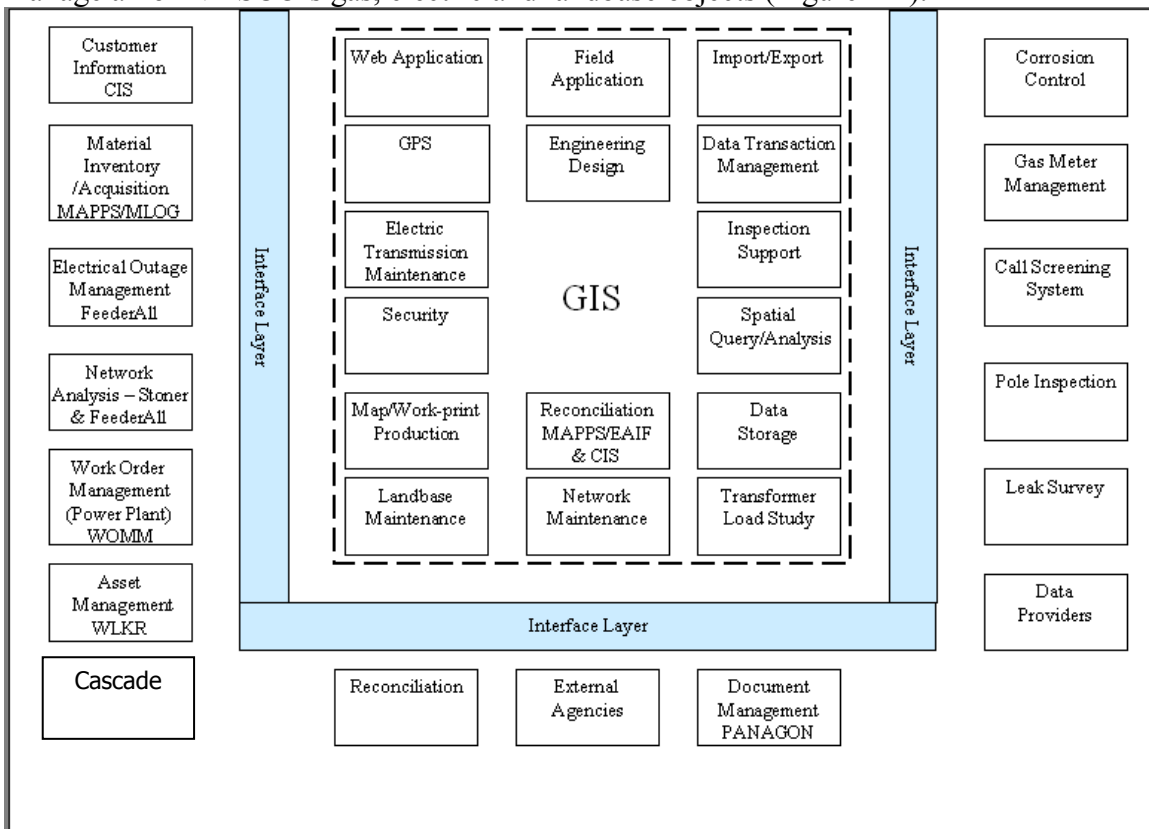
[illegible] gas, electric and landbase objects (Figure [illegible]).

Customer Information CIS

Material Inventory /Acquisition MAPPS/MLOG

Electrical Outage Management FeederAll

Network Analysis – Stoner & FeederAll

Work Order Management (Power Plant) WOMM

Asset Management WLKR

Cascade

Interface Layer

Web Application

Field Application

Import/Export

GPS

Engineering Design

Data Transaction Management

Electric Transmission Maintenance

Inspection Support

GIS

Security

Spatial Query/Analysis

Map/Work-print Production

Reconciliation MAPPS/EAIF & CIS

Data Storage

Landbase Maintenance

Network Maintenance

Transformer Load Study

Interface Layer

Corrosion Control

Gas Meter Management

Call Screening System

Pole Inspection

Leak Survey

Data Providers

Interface Layer

Reconciliation

External Agencies

Document Management PANAGON